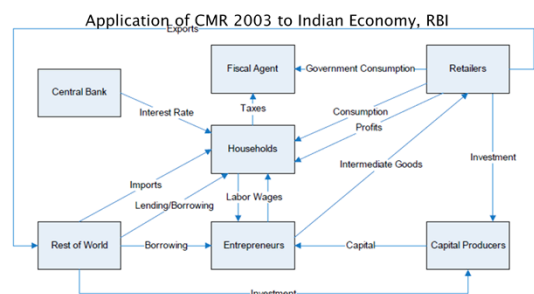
Application of CMR 2003 to Indian Economy, RBI

Exports

Fiscal Agent

Government Consumption

Retailers

Central Bank

Interest Rate

Taxes

Consumption

Profits

Households

Intermediate Goods

Investment

Imports

Labor Wages

Lending/Borrowing

Rest of World

Borrowing

Entrepreneurs

Capital

Capital Producers

Investment